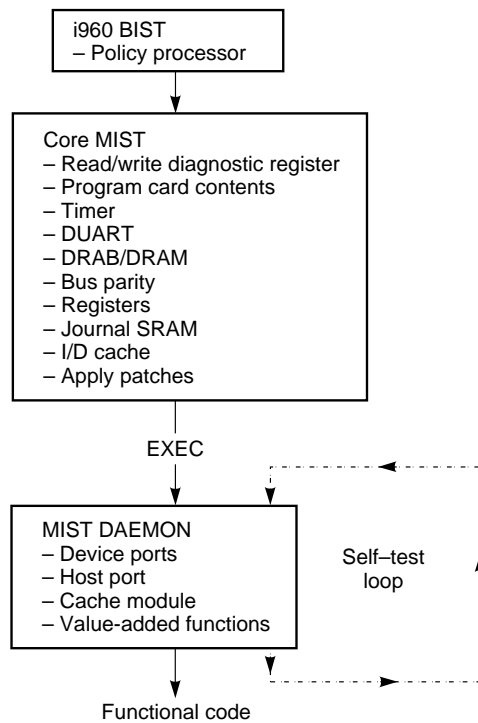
i960 BIST
– Policy processor

Core MIST
– Read/write diagnostic register
– Program card contents
– Timer
– DUART
– DRAB/DRAM
– Bus parity
– Registers
– Journal SRAM
– I/D cache
– Apply patches

EXEC

MIST DAEMON
– Device ports
– Host port
– Cache module
– Value-added functions

Self–test loop

Functional code